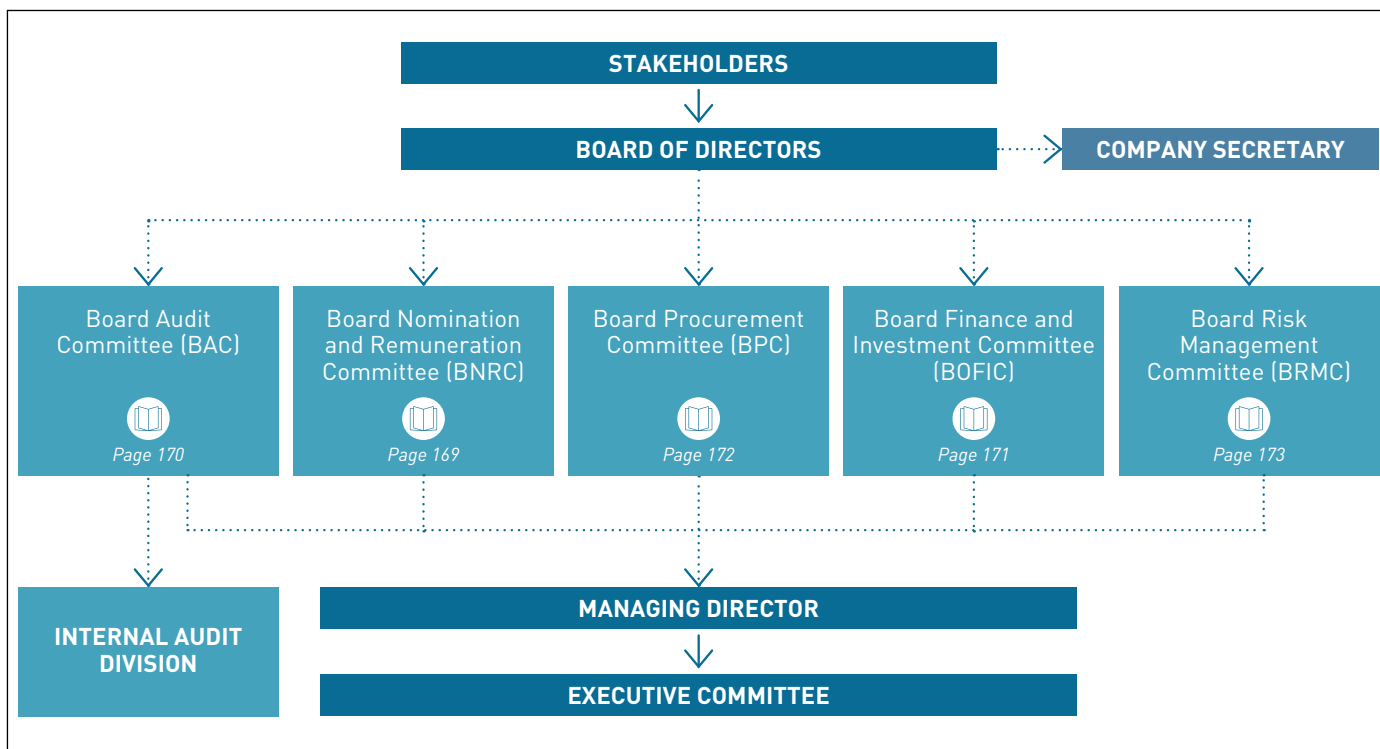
STAKEHOLDERS

BOARD OF DIRECTORS

COMPANY SECRETARY

Board Audit Committee (BAC)

Page 170

Board Nomination and Remuneration Committee (BNRC)

Page 169

Board Procurement Committee (BPC)

Page 172

Board Finance and Investment Committee (BOFIC)

Page 171

Board Risk Management Committee (BRMC)

Page 173

INTERNAL AUDIT DIVISION

MANAGING DIRECTOR

EXECUTIVE COMMITTEE